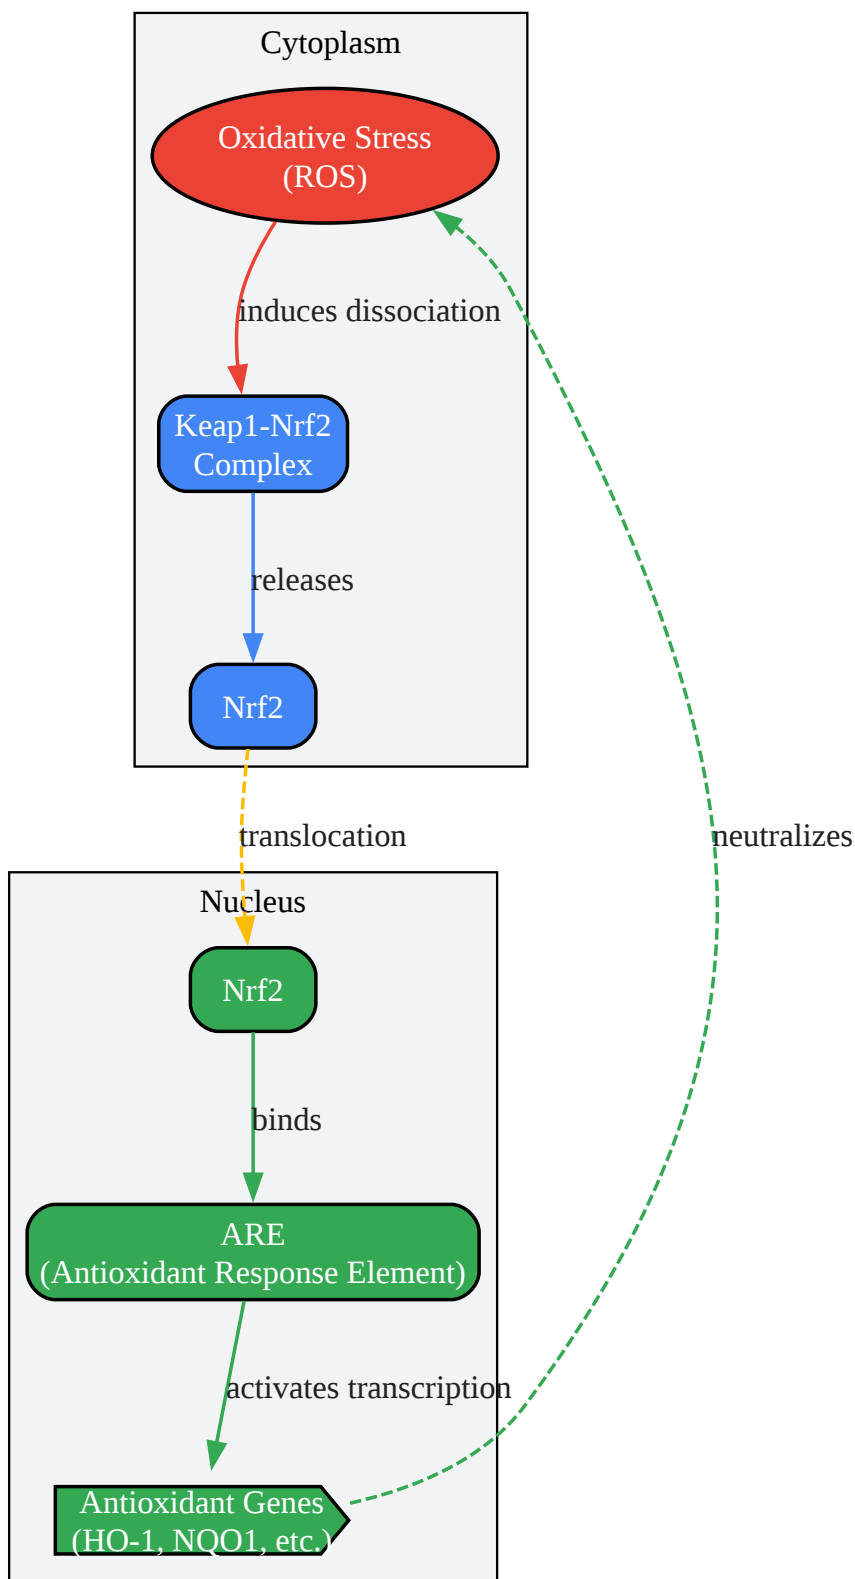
Cytoplasm

Oxidative Stress
(ROS)

induces dissociation

Keap1-Nrf2
Complex

releases

Nrf2

translocation

neutralizes

Nucleus

Nrf2

binds

ARE
(Antioxidant Response Element)

activates transcription

Antioxidant Genes
(HO-1, NQO1, etc.)